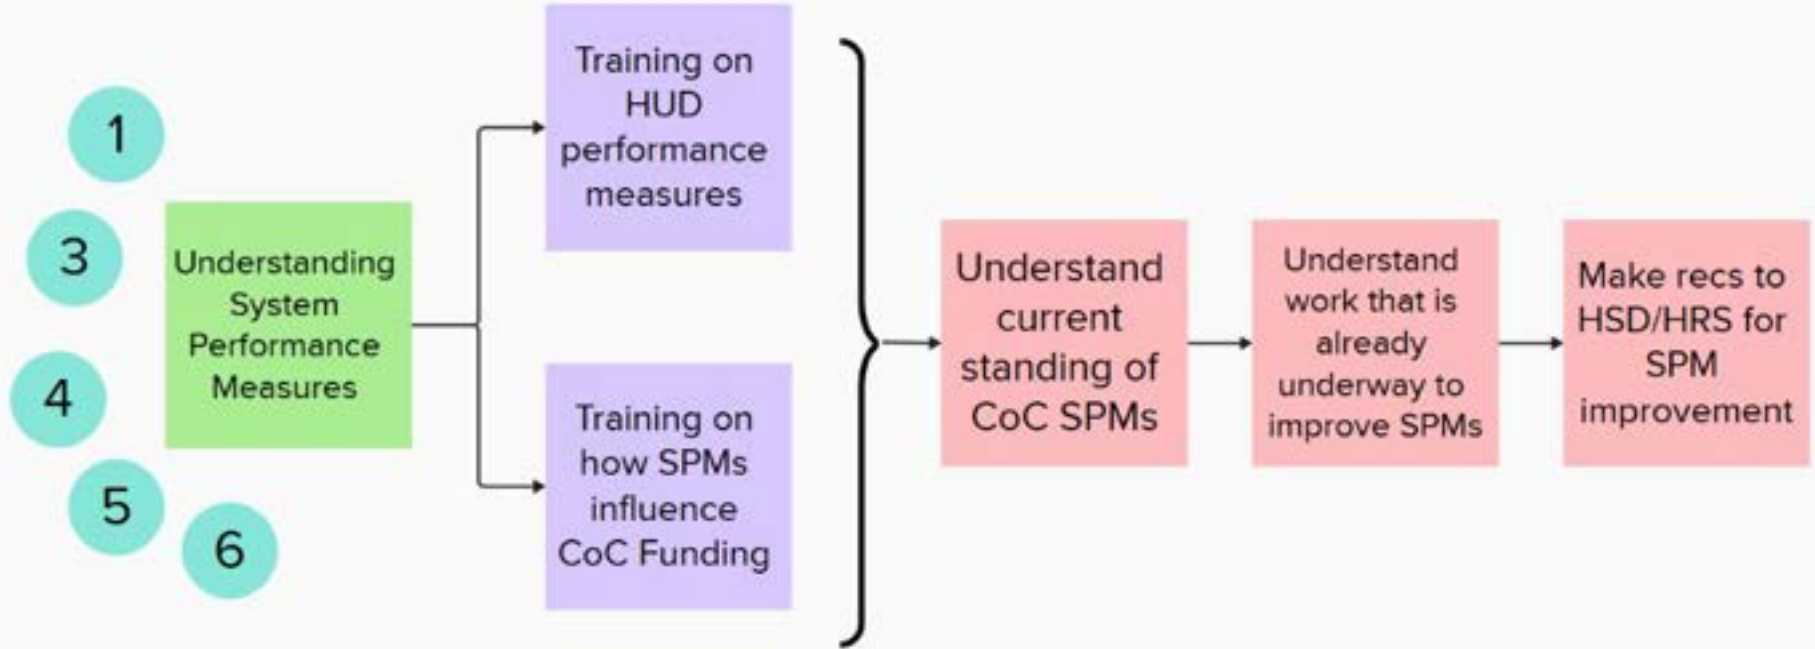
1

3

4

5

6

Understanding System Performance Measures

Training on HUD performance measures

Training on how SPMs influence CoC Funding

Understand current standing of CoC SPMs

Understand work that is already underway to improve SPMs

Make recs to HSD/HRS for SPM improvement